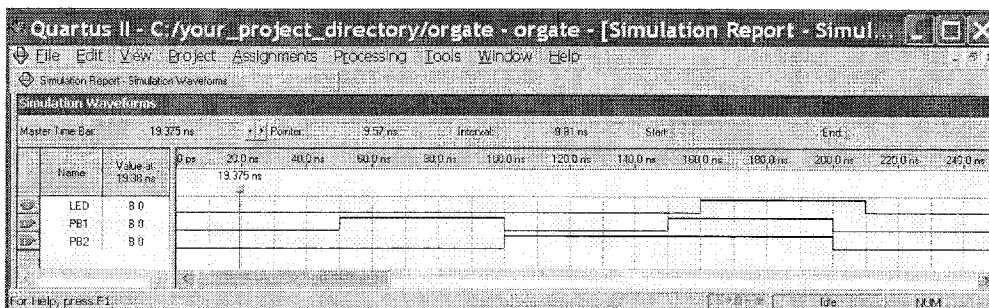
Quartus II - C:/your_project_directory/orgate - orgate - [Simulation Report - Simul...

File Edit View Project Assignments Processing Tools Window Help

Simulation Report - Simulation Waveforms

Simulation Waveforms

Master Time Bar: 19.375 ns Pointer: 9.57 ns Interval: 9.81 ns Start: End:

0 ps 20.0 ns 40.0 ns 60.0 ns 80.0 ns 100.0 ns 120.0 ns 140.0 ns 160.0 ns 180.0 ns 200.0 ns 220.0 ns 240.0 ns

19.375 ns

| Name | Value at 19.38 ns |
|---|---|
| LED | B 0 |
| PB1 | B 0 |
| PB2 | B 0 |

For Help, press F1

Idle

NUM